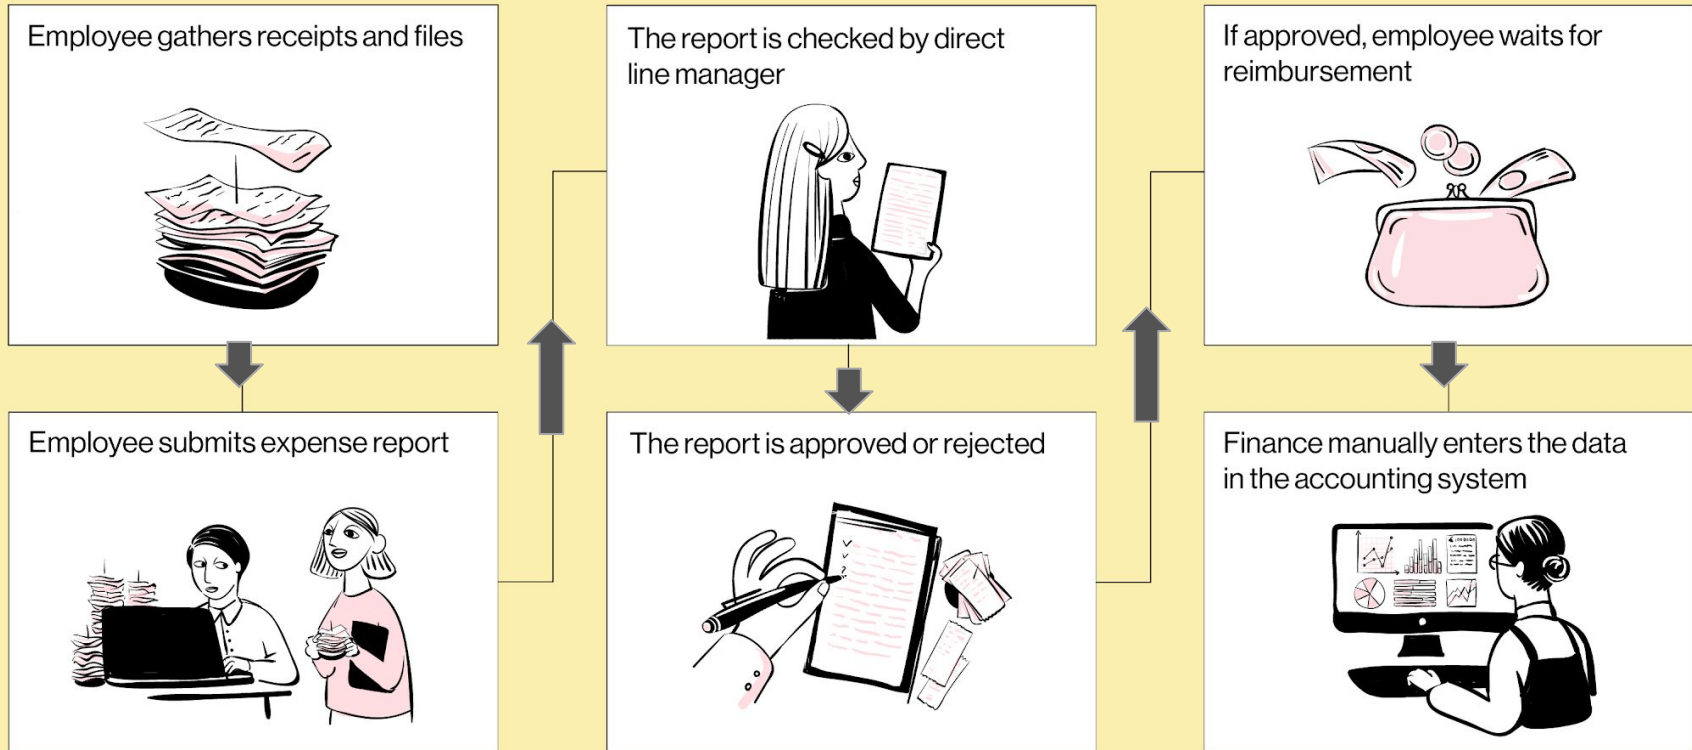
Employee gathers receipts and files

Employee submits expense report

The report is checked by direct line manager

The report is approved or rejected

If approved, employee waits for reimbursement

Finance manually enters the data in the accounting system